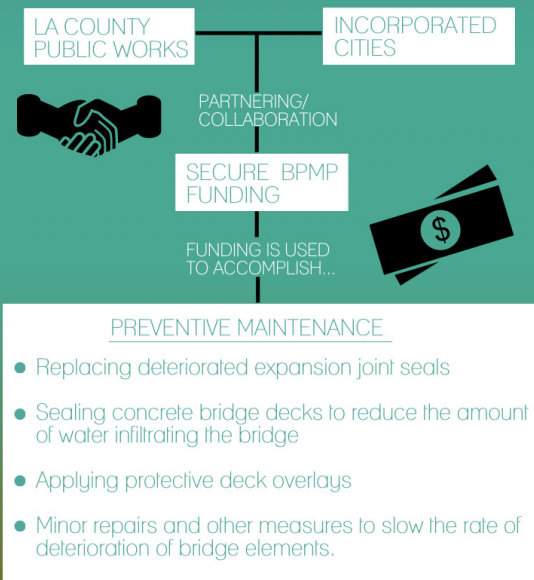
LA COUNTY PUBLIC WORKS

INCORPORATED CITIES

PARTNERING/ COLLABORATION

SECURE BPMP FUNDING

$

FUNDING IS USED TO ACCOMPLISH...

PREVENTIVE MAINTENANCE

- Replacing deteriorated expansion joint seals
- Sealing concrete bridge decks to reduce the amount of water infiltrating the bridge
- Applying protective deck overlays
- Minor repairs and other measures to slow the rate of deterioration of bridge elements.